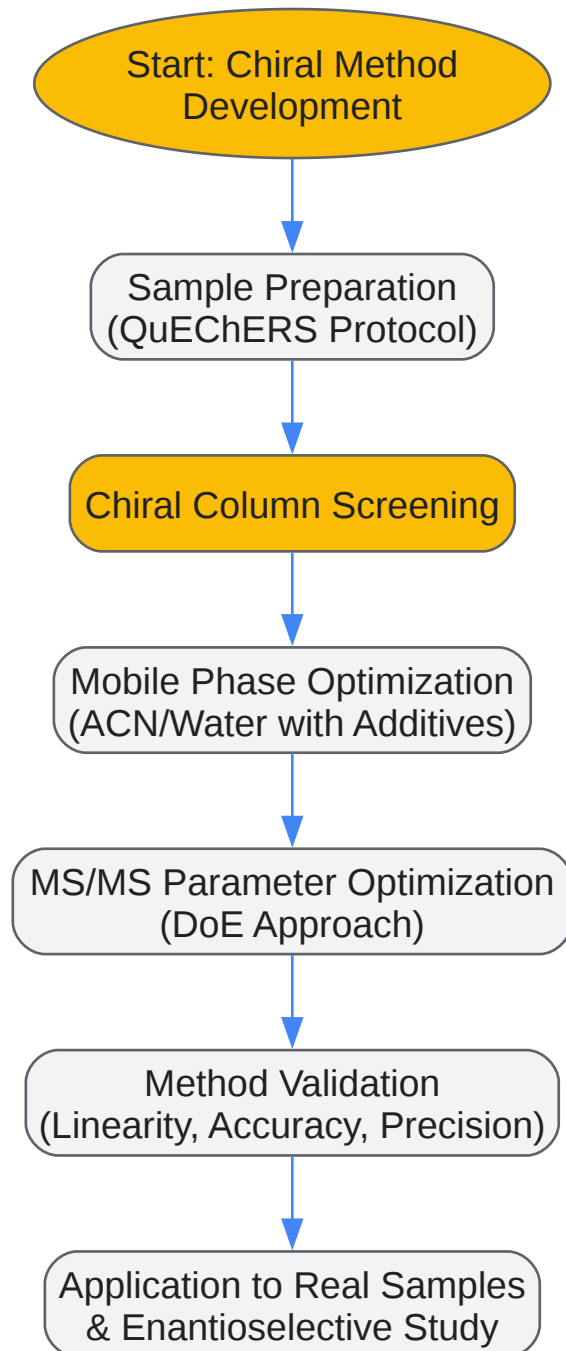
Start: Chiral Method Development

Sample Preparation (QuEChERS Protocol)

Chiral Column Screening

Mobile Phase Optimization (ACN/Water with Additives)

MS/MS Parameter Optimization (DoE Approach)

Method Validation (Linearity, Accuracy, Precision)

Application to Real Samples & Enantioselective Study